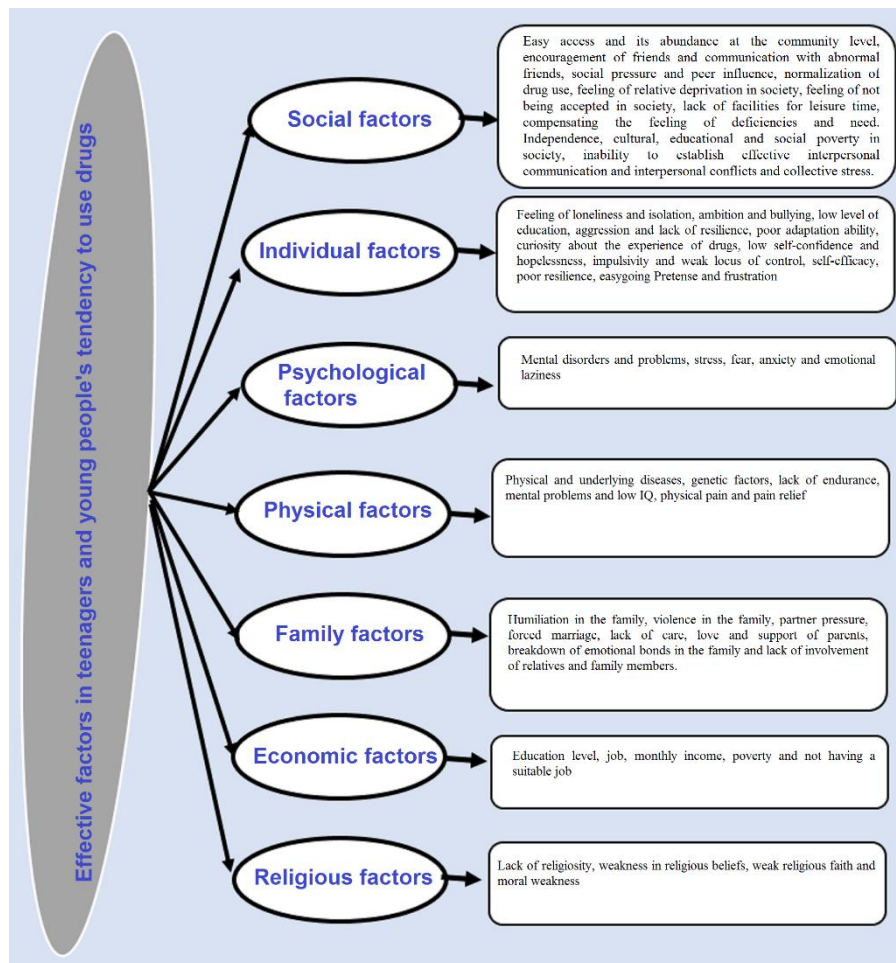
Effective factors in teenagers and young people's tendency to use drugs

Social factors

Easy access and its abundance at the community level, encouragement of friends and communication with abnormal friends, social pressure and peer influence, normalization of drug use, feeling of relative deprivation in society, feeling of not being accepted in society, lack of facilities for leisure time, compensating the feeling of deficiencies and need. Independence, cultural, educational and social poverty in society, inability to establish effective interpersonal communication and interpersonal conflicts and collective stress.

Individual factors

Feeling of loneliness and isolation, ambition and bullying, low level of education, aggression and lack of resilience, poor adaptation ability, curiosity about the experience of drugs, low self-confidence and hopelessness, impulsivity and weak locus of control, self-efficacy, poor resilience, easygoing Pretense and frustration

Psychological factors

Mental disorders and problems, stress, fear, anxiety and emotional laziness

Physical factors

Physical and underlying diseases, genetic factors, lack of endurance, mental problems and low IQ, physical pain and pain relief

Family factors

Humiliation in the family, violence in the family, partner pressure, forced marriage, lack of care, love and support of parents, breakdown of emotional bonds in the family and lack of involvement of relatives and family members.

Economic factors

Education level, job, monthly income, poverty and not having a suitable job

Religious factors

Lack of religiosity, weakness in religious beliefs, weak religious faith and moral weakness